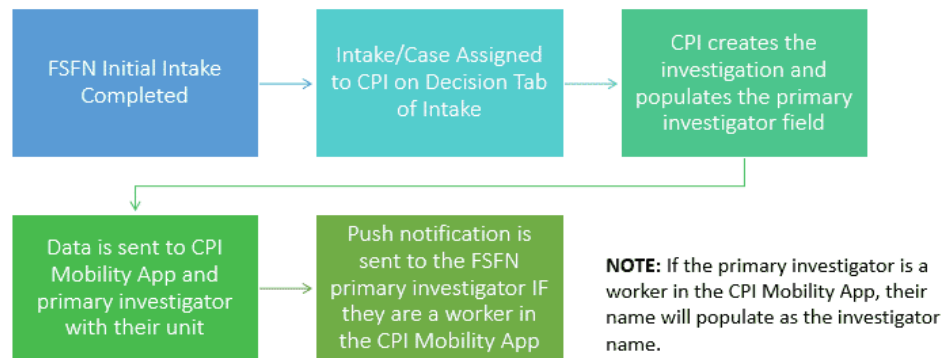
FSFN Initial Intake Completed

Intake/Case Assigned to CPI on Decision Tab of Intake

CPI creates the investigation and populates the primary investigator field

Data is sent to CPI Mobility App and primary investigator with their unit

Push notification is sent to the FSFN primary investigator IF they are a worker in the CPI Mobility App

**NOTE:** If the primary investigator is a worker in the CPI Mobility App, their name will populate as the investigator name.